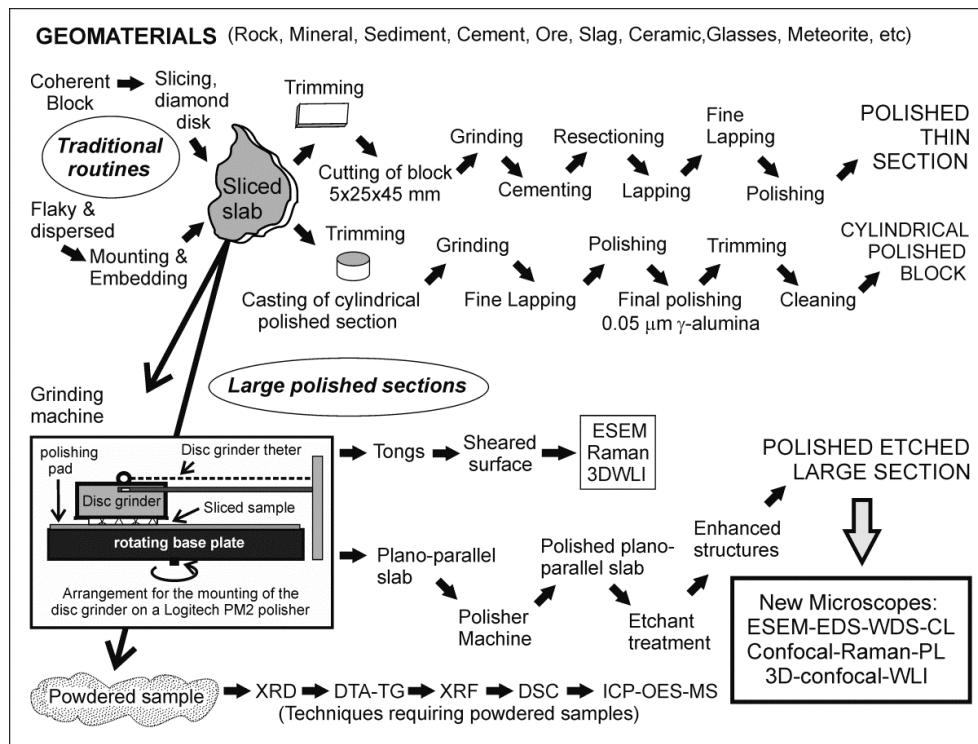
GEOMATERIALS (Rock, Mineral, Sediment, Cement, Ore, Slag, Ceramic,Glasses, Meteorite, etc)

Coherent Block

Slicing, diamond disk

Traditional routines

Sliced slab

Flaky & dispersed

Mounting & Embedding

Trimming

Cutting of block 5x25x45 mm

Grinding

Cementing

Resectioning

Lapping

Fine Lapping

Polishing

POLISHED THIN SECTION

Trimming

Casting of cylindrical polished section

Grinding

Fine Lapping

Polishing

Final polishing 0.05 $\mu$m $\gamma$-alumina

Trimming

Cleaning

CYLINDRICAL POLISHED BLOCK

Grinding machine

Large polished sections

polishing pad

Disc grinder theter

Disc grinder

Sliced sample

rotating base plate

Arrangement for the mounting of the disc grinder on a Logitech PM2 polisher

Tongs

Sheared surface

ESEM Raman 3DWLI

POLISHED ETCHED LARGE SECTION

Plano-parallel slab

Polisher Machine

Polished plano-parallel slab

Etchant treatment

Enhanced structures

New Microscopes: ESEM-EDS-WDS-CL Confocal-Raman-PL 3D-confocal-WLI

Powdered sample

XRD

DTA-TG

XRF

DSC

ICP-OES-MS

(Techniques requiring powdered samples)